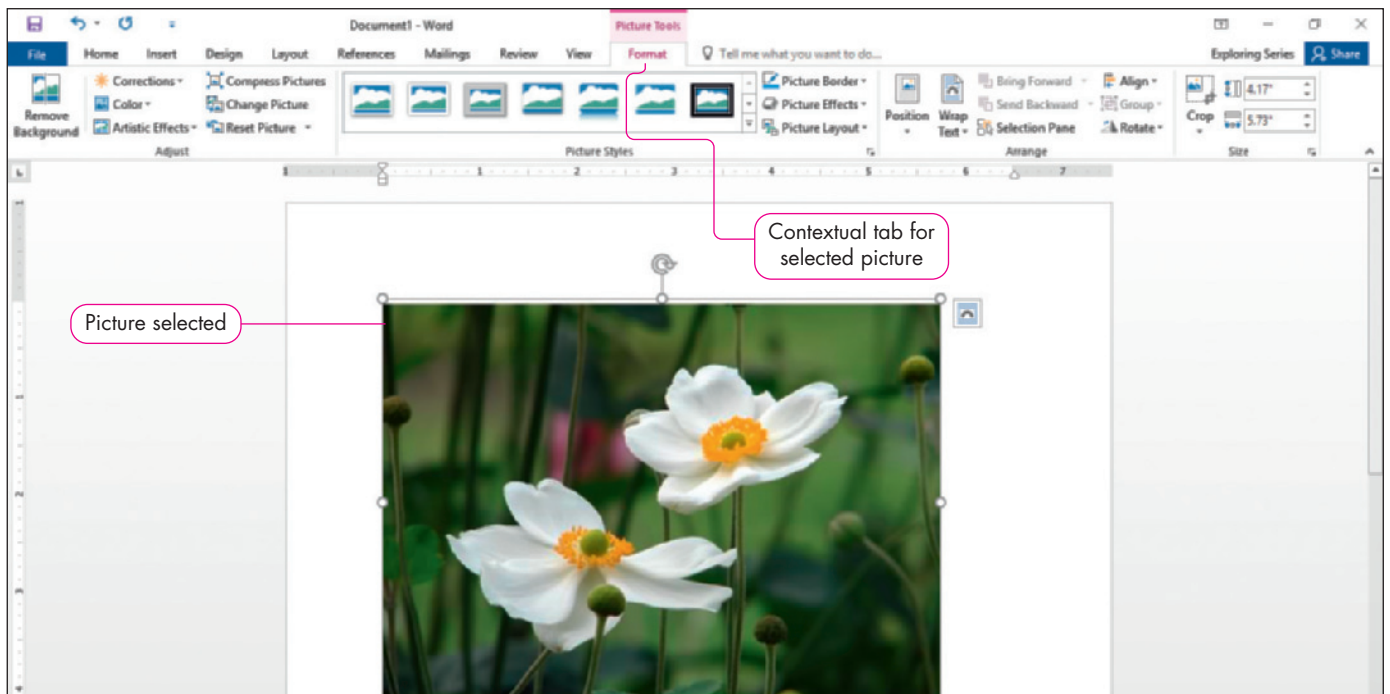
Document1 - Word

Picture Tools

File Home Insert Design Layout References Mailings Review View Format Tell me what you want to do...

Exploring Series Share

Remove Background

Corrections

Color

Artistic Effects

Compress Pictures

Change Picture

Reset Picture

Adjust

Picture Styles

Picture Border

Picture Effects

Picture Layout

Position

Wrap Text

Bring Forward

Send Backward

Selection Pane

Align

Group

Rotate

Arrange

Crop

4.17"

5.73"

Size

Contextual tab for selected picture

Picture selected